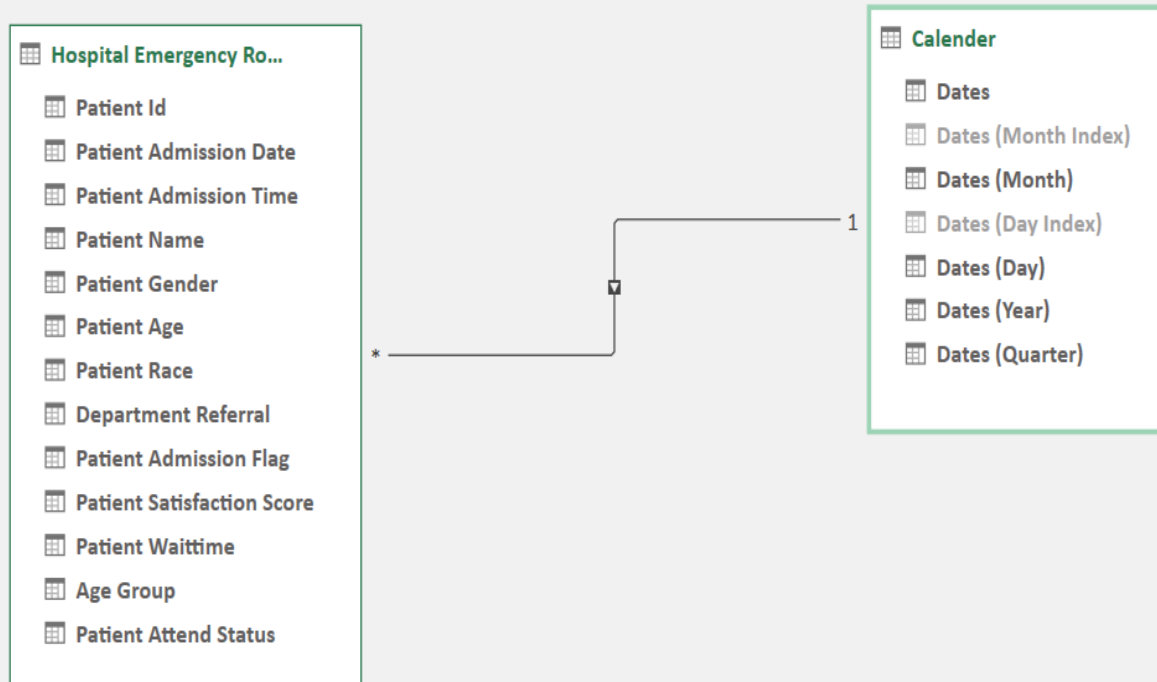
Hospital Emergency Ro...
Patient Id
Patient Admission Date
Patient Admission Time
Patient Name
Patient Gender
Patient Age
Patient Race
Department Referral
Patient Admission Flag
Patient Satisfaction Score
Patient Waittime
Age Group
Patient Attend Status

*

1

Calender
Dates
Dates (Month Index)
Dates (Month)
Dates (Day Index)
Dates (Day)
Dates (Year)
Dates (Quarter)